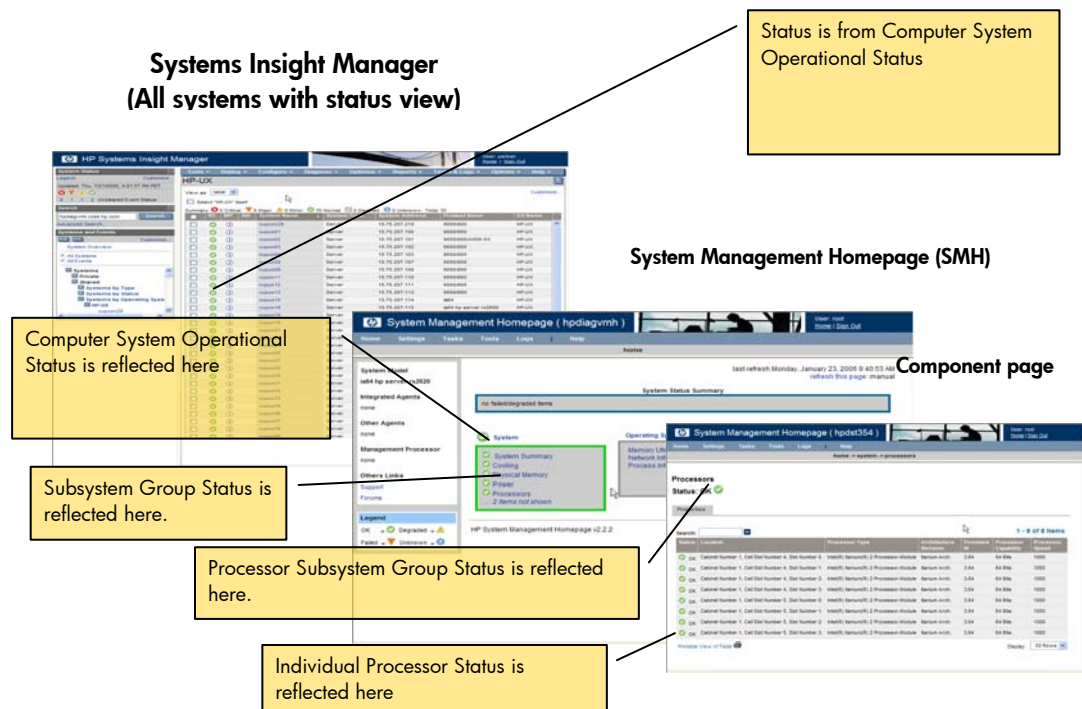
Systems Insight Manager
(All systems with status view)

Status is from Computer System Operational Status

HP Systems Insight Manager

HP-UX

System Management Homepage (SMH)

Computer System Operational Status is reflected here

System Management Homepage ( hpdiagvmh )

Home Settings Tasks Tools Logs Help

System Model
ia64 hp server rx2620

Integrated Agents
none

Other Agents
none

Management Processor
none

Others Links
Support
Forums

Legend
OK Degraded
Failed Unknown

System Status Summary

no failed/degraded items

System
System Summary
Cooling
Physical Memory
Power
Processors
2 items not shown

HP System Management Homepage v2.2.2

Component page

System Management Homepage ( hpdst354 )

Processors
Status: OK

Subsystem Group Status is reflected here.

Processor Subsystem Group Status is reflected here.

Individual Processor Status is reflected here

1 - 8 of 8 items